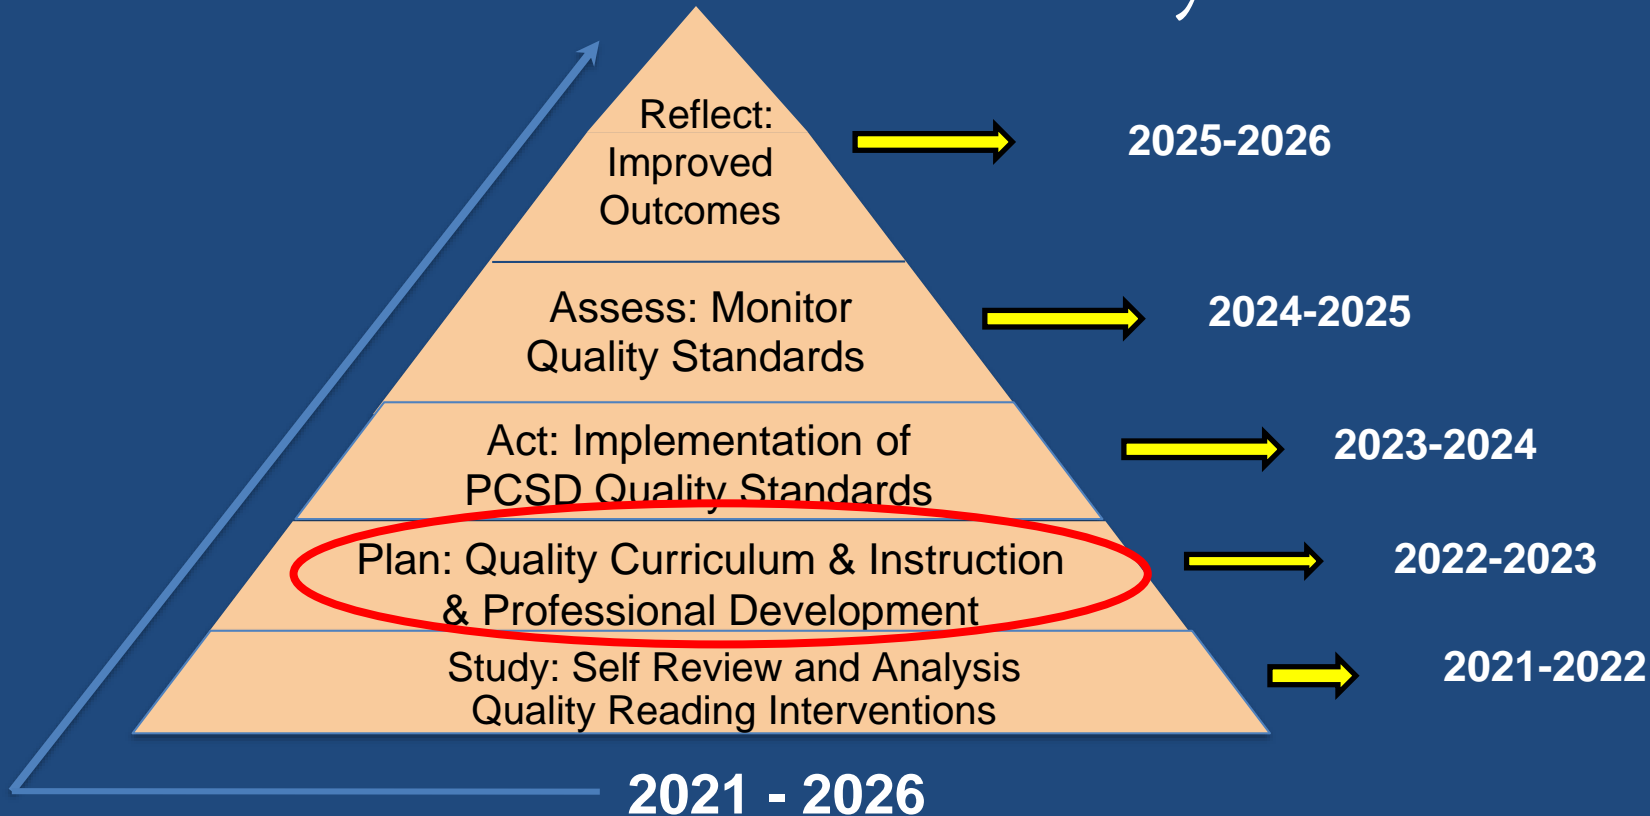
Reflect: Improved Outcomes

2025-2026

Assess: Monitor Quality Standards

2024-2025

Act: Implementation of PCSD Quality Standards

2023-2024

Plan: Quality Curriculum & Instruction & Professional Development

2022-2023

Study: Self Review and Analysis Quality Reading Interventions

2021-2022

2021 - 2026